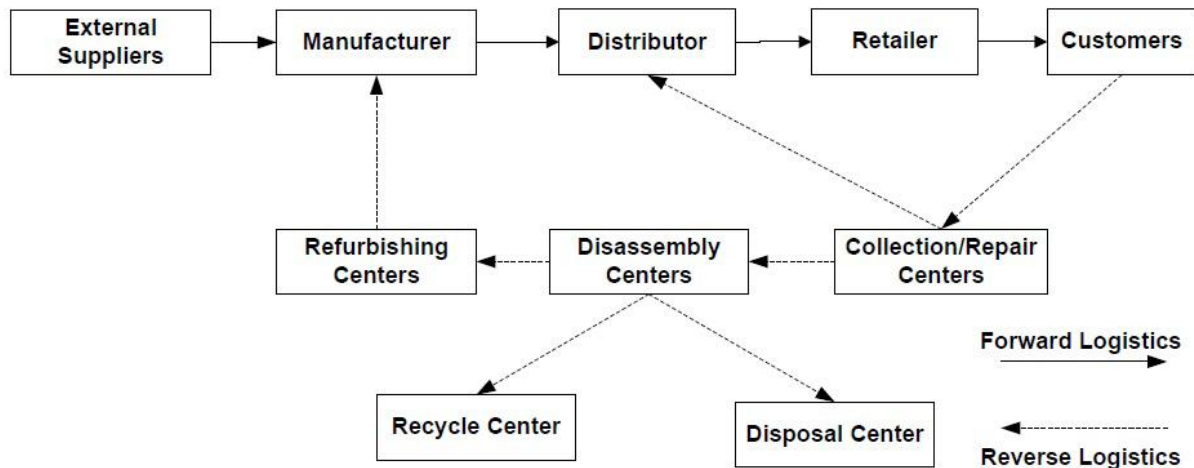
External Suppliers

Manufacturer

Distributor

Retailer

Customers

Refurbishing Centers

Disassembly Centers

Collection/Repair Centers

Forward Logistics

Recycle Center

Disposal Center

Reverse Logistics